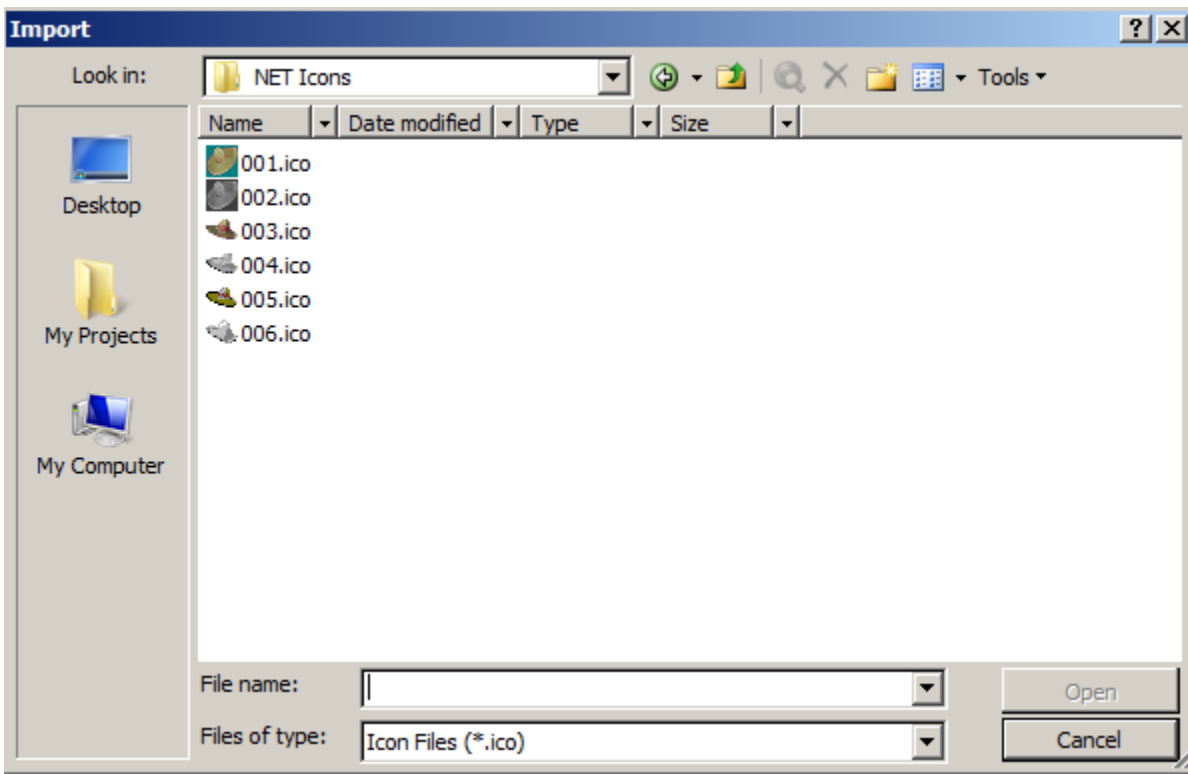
Import

?

Look in: NET Icons

Tools

Desktop

My Projects

My Computer

| Name | Date modified | Type | Size |
|---|---|---|---|
| 001.ico | | | |
| 002.ico | | | |
| 003.ico | | | |
| 004.ico | | | |
| 005.ico | | | |
| 006.ico | | | |

File name:

Files of type: Icon Files (*.ico)

Open

Cancel